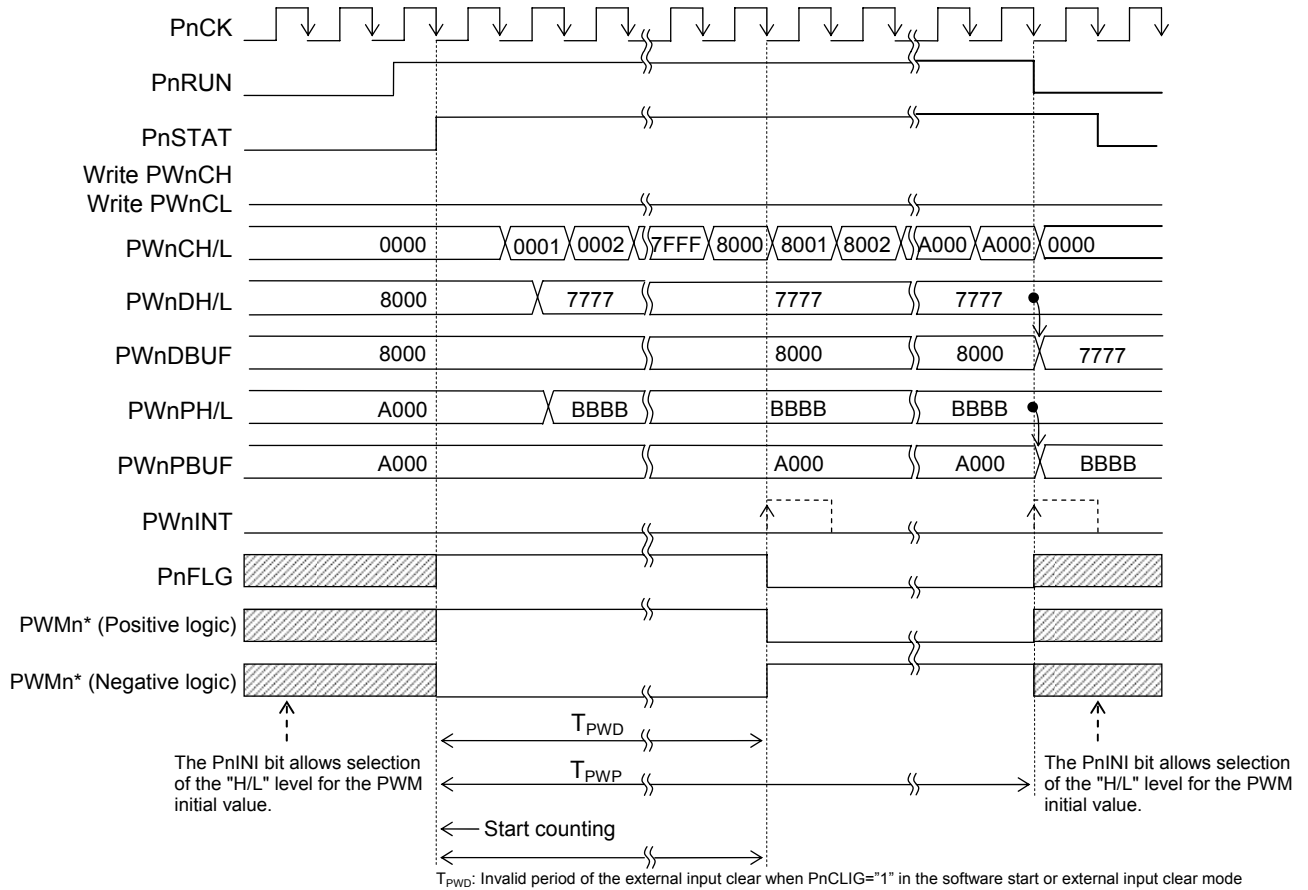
PnCK

PnRUN

PnSTAT

Write PWnCH
Write PWnCL

PWnCH/L 0000 0001 0002 7FFF 8000 8001 8002 A000 A000 0000

PWnDH/L 8000 7777 7777 7777

PWnDBUF 8000 8000 8000 7777

PWnPH/L A000 BBBB BBBB BBBB

PWnPBUF A000 A000 A000 BBBB

PWnINT

PnFLG

PWMn* (Positive logic)

PWMn* (Negative logic)

$T_{PWD}$

$T_{PWP}$

The PnINI bit allows selection of the "H/L" level for the PWM initial value.

The PnINI bit allows selection of the "H/L" level for the PWM initial value.

Start counting

$T_{PWD}$: Invalid period of the external input clear when PnCLIG="1" in the software start or external input clear mode